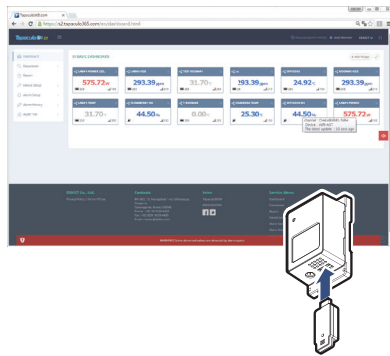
Tracecube365.com

https://s2.tracecube365.com/en/dashboard.html

Tracecube365

Dashboard

575.72

293.39

31.70

193.39

24.92

293.39

31.70

44.50

0.00

25.30

44.50

575.72

Channel : Tracecube365 Teller
Value : 575.72 lbs
The lastest update : 10 secs ago